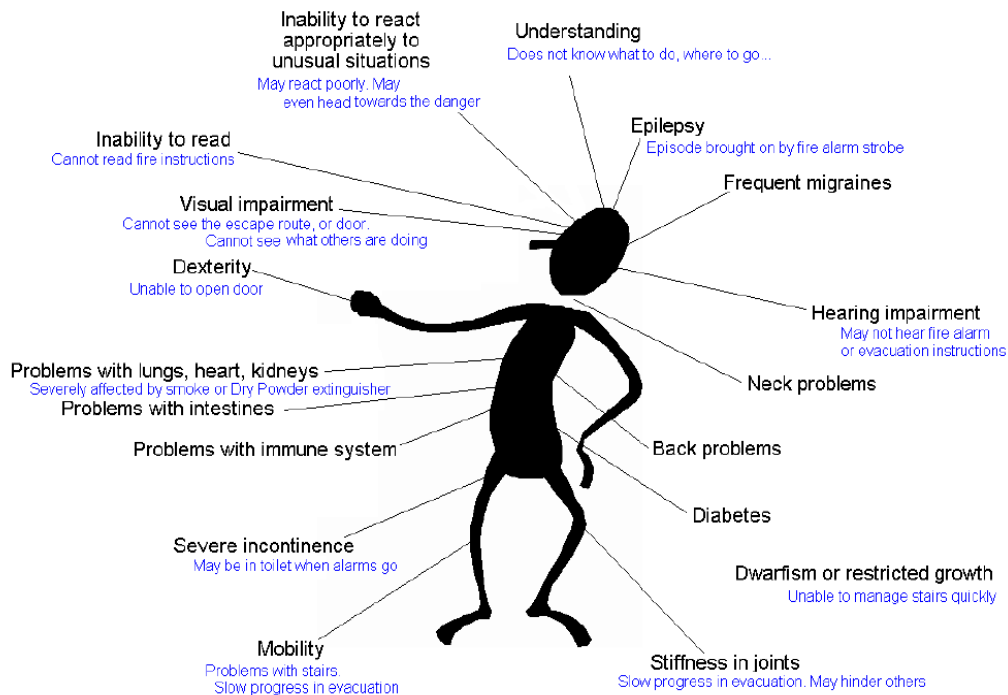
Inability to react appropriately to unusual situations
May react poorly. May even head towards the danger

Understanding
Does not know what to do, where to go...

Inability to read
Cannot read fire instructions

Epilepsy
Episode brought on by fire alarm strobe

Frequent migraines

Visual impairment
Cannot see the escape route, or door. Cannot see what others are doing

Dexterity
Unable to open door

Hearing impairment
May not hear fire alarm or evacuation instructions

Problems with lungs, heart, kidneys
Severely affected by smoke or Dry Powder extinguisher

Problems with intestines

Neck problems

Problems with immune system

Back problems

Diabetes

Severe incontinence
May be in toilet when alarms go

Dwarfism or restricted growth
Unable to manage stairs quickly

Mobility
Problems with stairs. Slow progress in evacuation

Stiffness in joints
Slow progress in evacuation. May hinder others